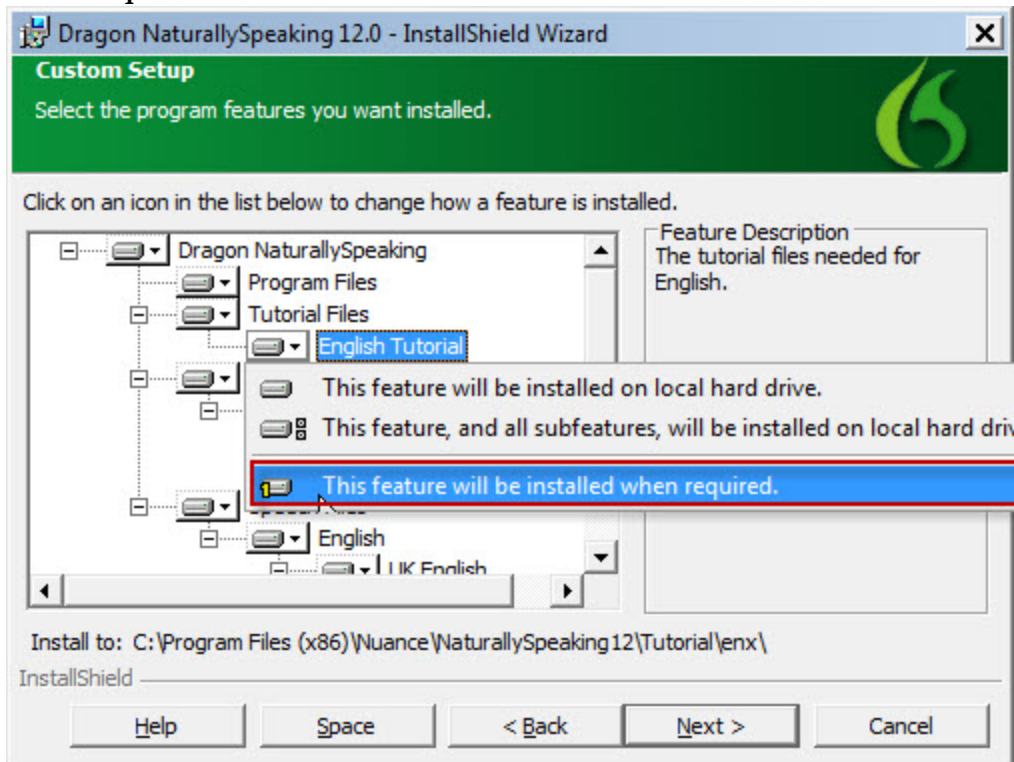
Dragon NaturallySpeaking 12.0 - InstallShield Wizard

Custom Setup

Select the program features you want installed.

Click on an icon in the list below to change how a feature is installed.

Dragon NaturallySpeaking
Program Files
Tutorial Files
English Tutorial

This feature will be installed on local hard drive.
This feature, and all subfeatures, will be installed on local hard driv
This feature will be installed when required.

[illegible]
English
UK English

Feature Description
The tutorial files needed for English.

Install to: C:\Program Files (x86)\Nuance\NaturallySpeaking12\Tutorial\enx\

InstallShield

Help | Space | < Back | Next > | Cancel